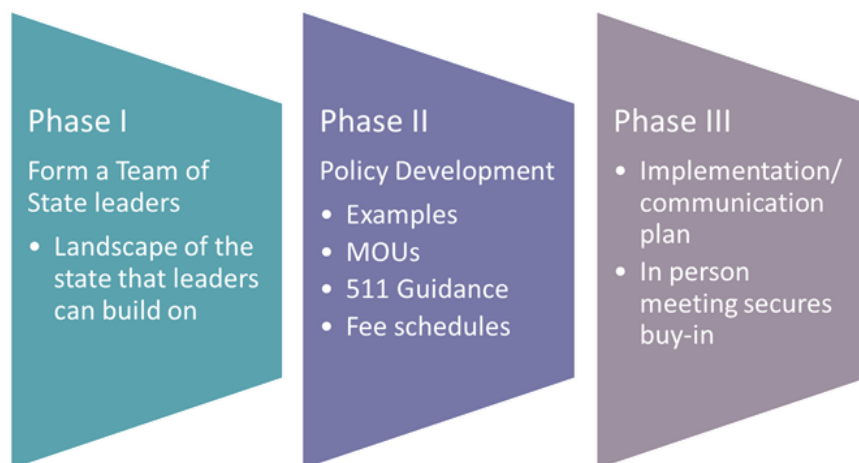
Phase I

Form a Team of State leaders

- Landscape of the state that leaders can build on

Phase II

Policy Development

- Examples
- MOUs
- 511 Guidance
- Fee schedules

Phase III

- Implementation/ communication plan
- In person meeting secures buy-in